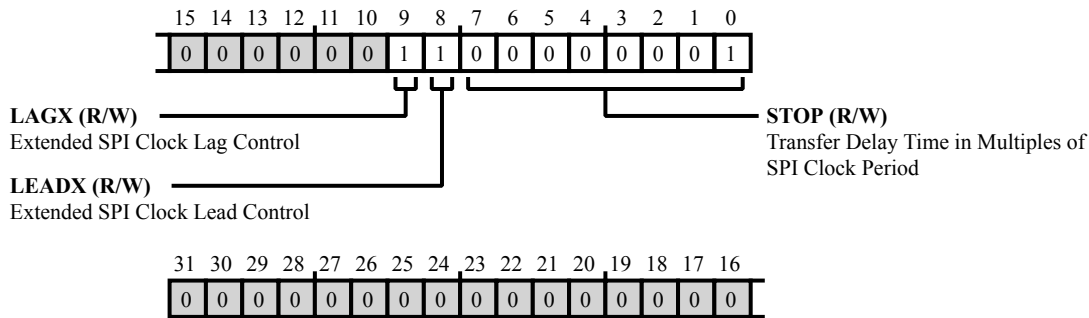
15 14 13 12 11 10 9 8 7 6 5 4 3 2 1 0

| 0 | 0 | 0 | 0 | 0 | 0 | 1 | 1 | 0 | 0 | 0 | 0 | 0 | 0 | 0 | 1 |
|---|---|---|---|---|---|---|---|---|---|---|---|---|---|---|---|

**LAGX (R/W)**
Extended SPI Clock Lag Control

**LEADX (R/W)**
Extended SPI Clock Lead Control

**STOP (R/W)**
Transfer Delay Time in Multiples of SPI Clock Period

31 30 29 28 27 26 25 24 23 22 21 20 19 18 17 16

| 0 | 0 | 0 | 0 | 0 | 0 | 0 | 0 | 0 | 0 | 0 | 0 | 0 | 0 | 0 | 0 |
|---|---|---|---|---|---|---|---|---|---|---|---|---|---|---|---|